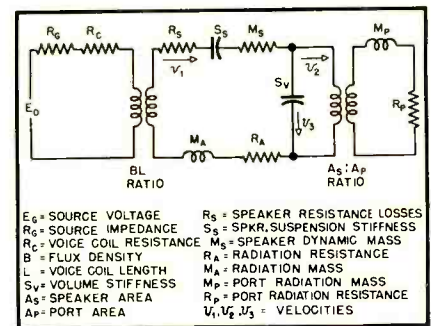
$R_G$ $R_C$ $R_S$ $S_S$ $M_S$ $M_P$

$E_G$

$\mathcal{V}_1$ $\mathcal{V}_2$ $S_V$ $\mathcal{V}_3$ $R_P$

$M_A$ $R_A$

BL RATIO

$A_S:A_P$ RATIO

$E_G$ = SOURCE VOLTAGE
$R_G$ = SOURCE IMPEDANCE
$R_C$ = VOICE COIL RESISTANCE
B = FLUX DENSITY
L = VOICE COIL LENGTH
$S_V$ = VOLUME STIFFNESS
$A_S$ = SPEAKER AREA
$A_P$ = PORT AREA

$R_S$ = SPEAKER RESISTANCE LOSSES
$S_S$ = SPKR. SUSPENSION STIFFNESS
$M_S$ = SPEAKER DYNAMIC MASS
$R_A$ = RADIATION RESISTANCE
$M_A$ = RADIATION MASS
$M_P$ = PORT RADIATION MASS
$R_P$ = PORT RADIATION RESISTANCE
$\mathcal{V}_1, \mathcal{V}_2, \mathcal{V}_3$ = VELOCITIES